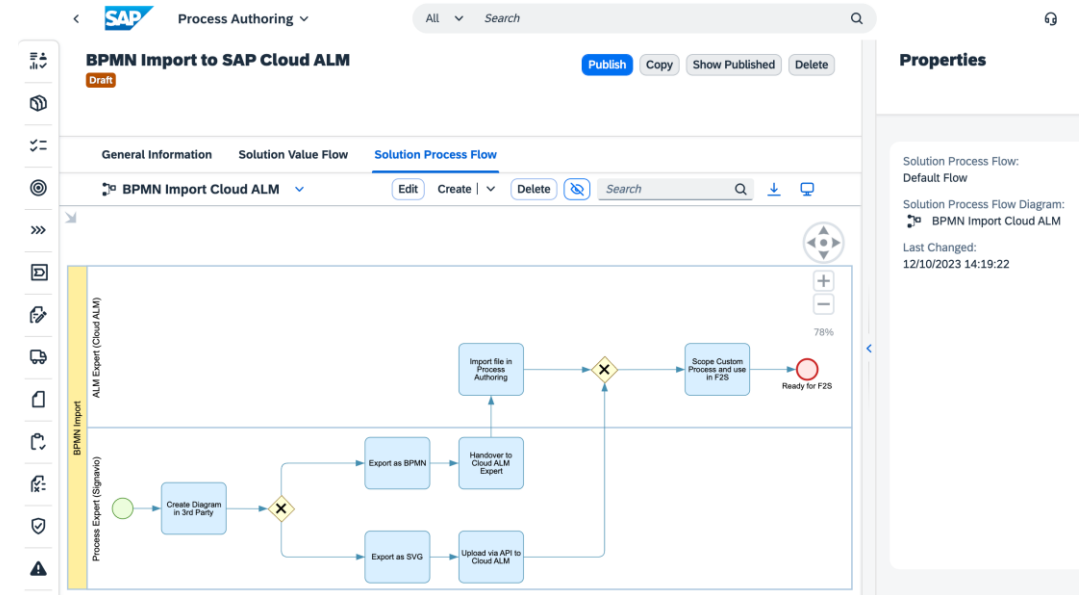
SAP Process Authoring

All Search

BPMN Import to SAP Cloud ALM
Draft

Publish Copy Show Published Delete

Properties

General Information Solution Value Flow Solution Process Flow

BPMN Import Cloud ALM

Edit Create Delete Search

Solution Process Flow:
Default Flow

Solution Process Flow Diagram:
BPMN Import Cloud ALM

Last Changed:
12/10/2023 14:19:22

78%

BPMN Import

ALM Expert (Cloud ALM)

Process Expert (Signavio)

Import file in Process Authoring

Scope Custom Process and use in F2S

Ready for F2S

Export as BPMN

Handover to Cloud ALM Expert

Create Diagram in 3rd Party

Export as SVG

Upload via API to Cloud ALM